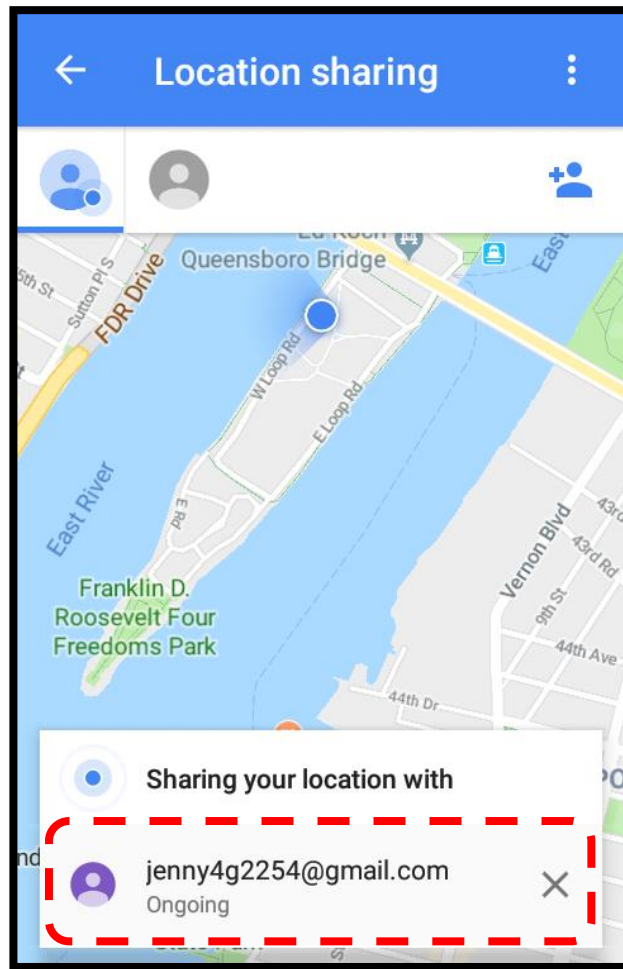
Location sharing

Queensboro Bridge

5th St

Sutton Pl S

FDR Drive

W Loop Rd

E Loop Rd

East River

E Rd

Franklin D. Roosevelt Four Freedoms Park

Vernon Blvd

9th St

43rd

43rd Rd

44th Ave

44th Dr

Sharing your location with

jenny4g2254@gmail.com
Ongoing